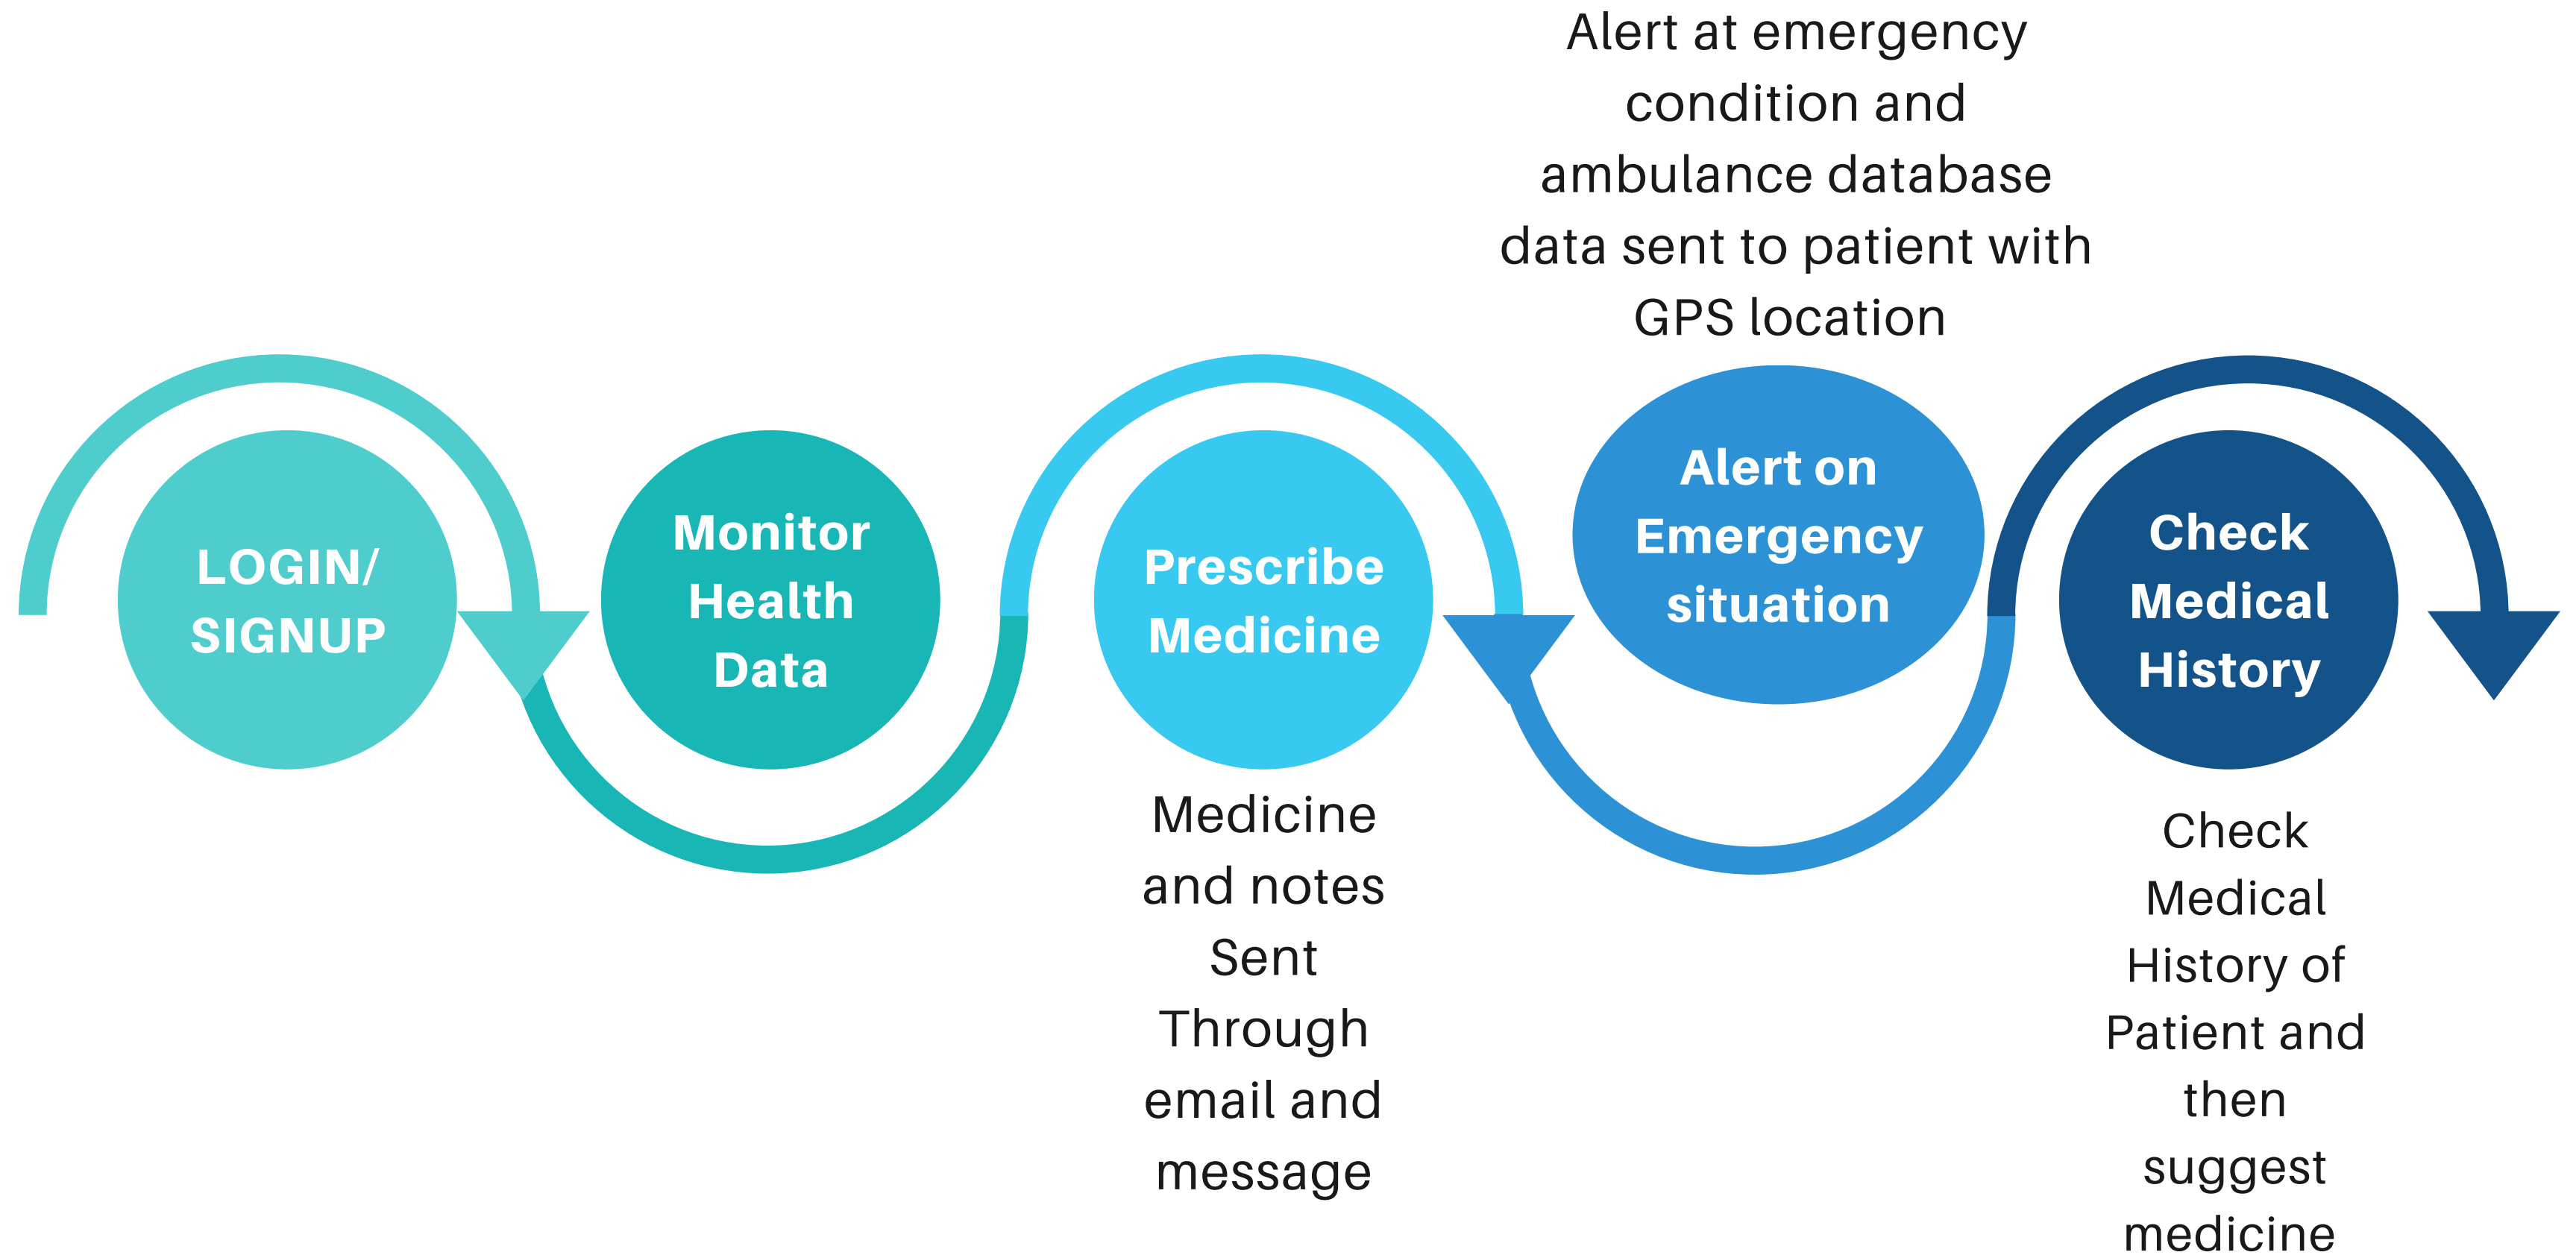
Alert at emergency condition and ambulance database data sent to patient with GPS location

LOGIN/ SIGNUP

Monitor Health Data

Prescribe Medicine

Alert on Emergency situation

Check Medical History

Medicine and notes Sent Through email and message

Check Medical History of Patient and then suggest medicine